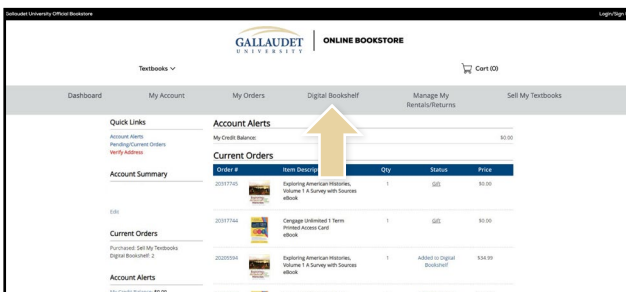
Gallaudet University Official Bookstore

Login/Sign

GALLAUDET UNIVERSITY | ONLINE BOOKSTORE

Textbooks

Cart (0)

Dashboard

My Account

My Orders

Digital Bookshelf

Manage My Rentals/Returns

Sell My Textbooks

Quick Links

Account Alerts

Pending/Current Orders

Verify Address

Account Summary

Edit

Current Orders

Purchased: Sell My Textbooks

Digital Bookshelf: 2

Account Alerts

My Credit Balance: $0.00

Account Alerts

My Credit Balance:

$0.00

Current Orders

| Order # | | Item Descrip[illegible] | Qty | Status | Price |
|---|---|---|---|---|---|
| 20317745 | | Exploring American Histories, Volume 1 A Survey with Sources eBook | 1 | Gift | $0.00 |
| 20317744 | | Cengage Unlimited 1 Term Printed Access Card eBook | 1 | Gift | $0.00 |
| 20205594 | | Exploring American Histories, Volume 1 A Survey with Sources eBook | 1 | Added to Digital Bookshelf | $34.99 |